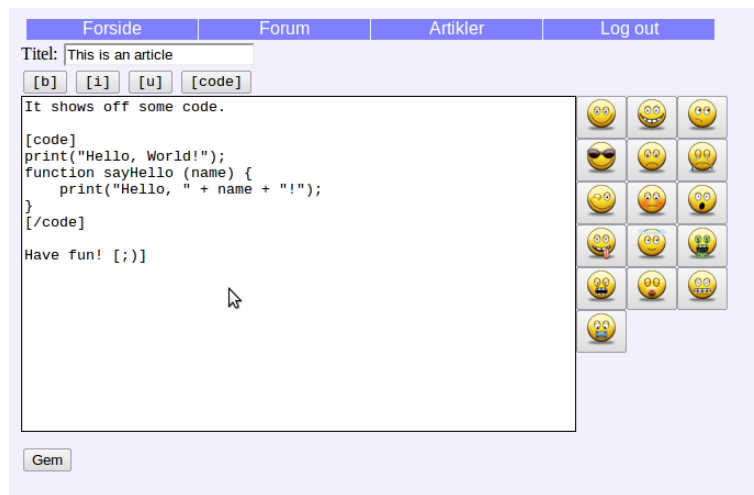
| Forside | Forum | Artikler | Log out |
|---|---|---|---|

Titel: This is an article

[b] [i] [u] [code]

It shows off some code.

[code]
print("Hello, World!");
function sayHello (name) {
print("Hello, " + name + "!");
}
[/code]

Have fun! [;)]

Gem